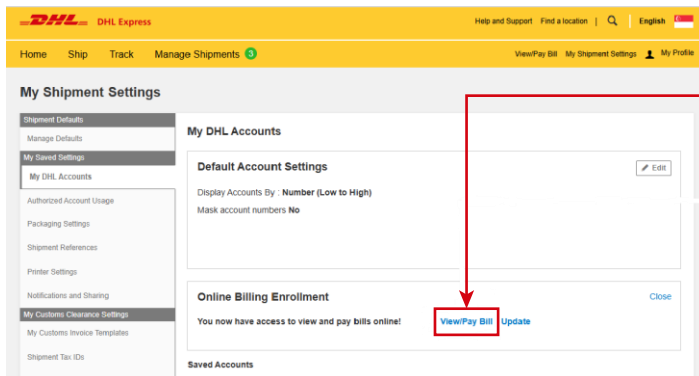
DHL DHL Express

Help and Support Find a location | English

Home Ship Track Manage Shipments 3

View/Pay Bill My Shipment Settings My Profile

My Shipment Settings

Shipment Defaults
Manage Defaults
My Saved Settings
My DHL Accounts
Authorized Account Usage
Packaging Settings
Shipment References
Printer Settings
Notifications and Sharing
My Customs Clearance Settings
My Customs Invoice Templates
Shipment Tax IDs

My DHL Accounts

Default Account Settings

Edit

Display Accounts By : Number (Low to High)

Mask account numbers No

Online Billing Enrollment

Close

You now have access to view and pay bills online! View/Pay Bill Update

Saved Accounts